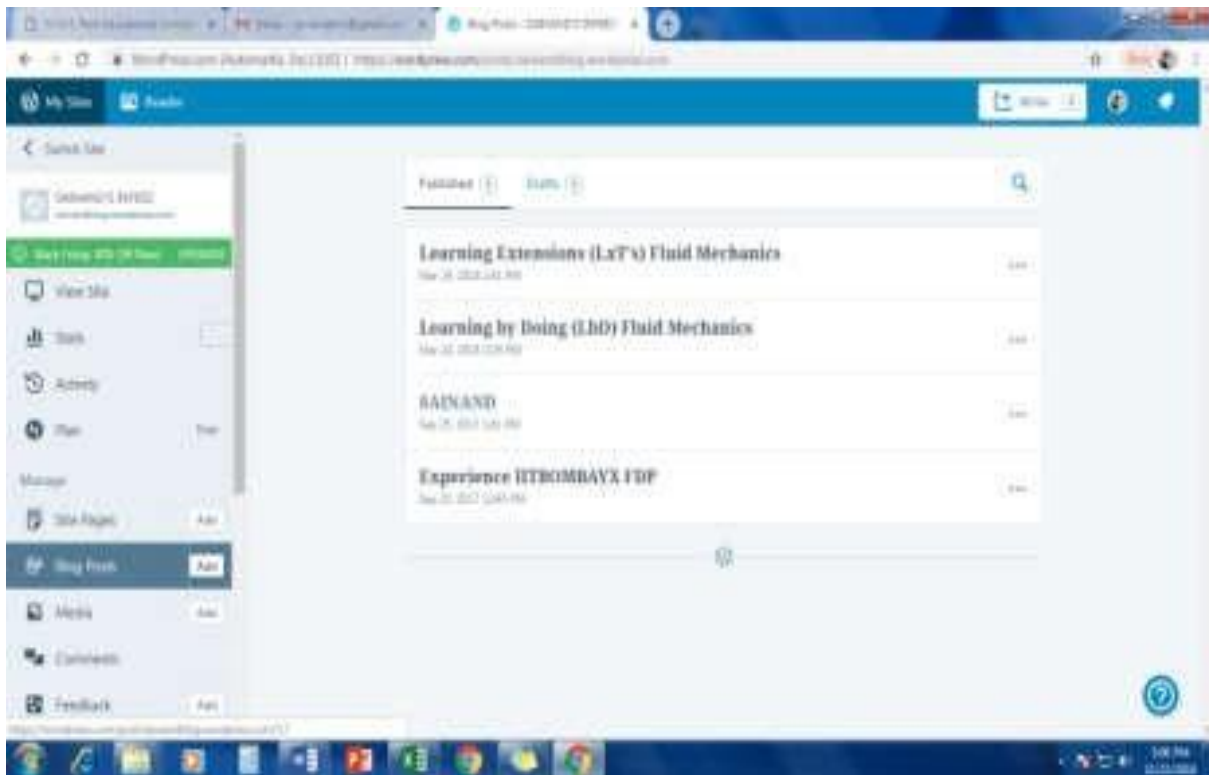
My Sites Reader

Write

< Switch Site

View Site

Stats

Activity

Plan Free

Manage

Site Pages Add

Blog Posts Add

Media Add

Comments

Feedback Add

Published Drafts

Learning Extensions (LxT's) Fluid Mechanics

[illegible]

Learning by Doing (LbD) Fluid Mechanics

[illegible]

SAINAND

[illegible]

Experience IITBOMBAYX FDP

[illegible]